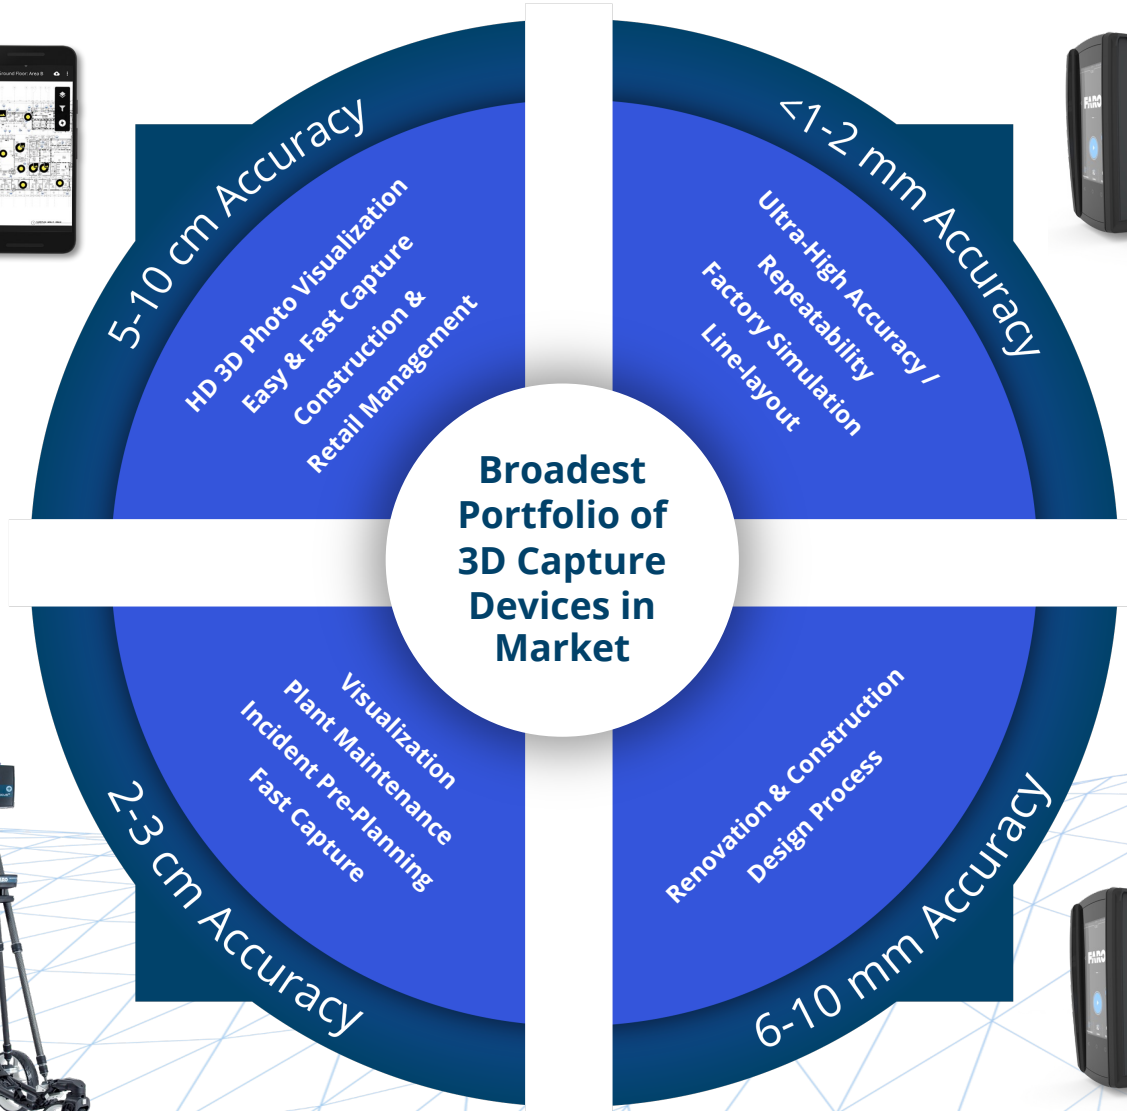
5-10 cm Accuracy

HD 3D Photo Visualization
Easy & Fast Capture
Construction &
Retail Management

<1-2 mm Accuracy

Ultra-High Accuracy /
Repeatability
Factory Simulation
Line-layout

Broadest Portfolio of 3D Capture Devices in Market

Visualization
Plant Maintenance
Incident Pre-Planning
Fast Capture

2-3 cm Accuracy

Renovation & Construction
Design Process

6-10 mm Accuracy